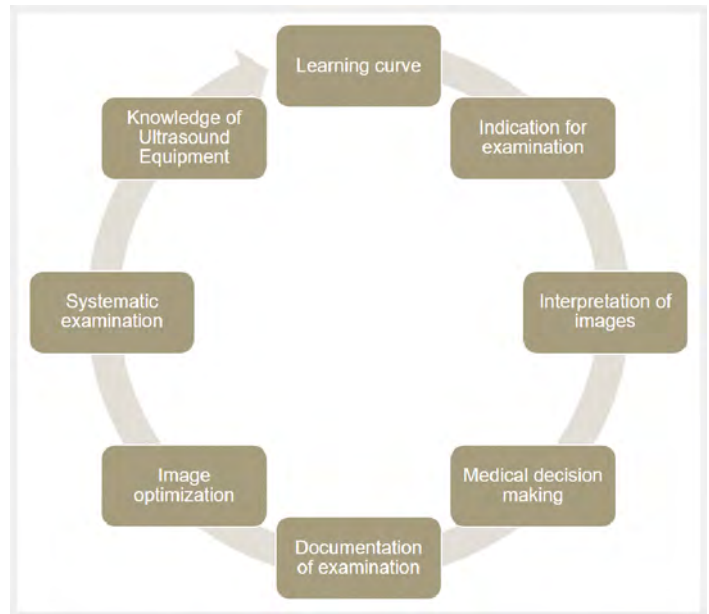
Learning curve

Indication for examination

Interpretation of images

Medical decision making

Documentation of examination

Image optimization

Systematic examination

Knowledge of Ultrasound Equipment